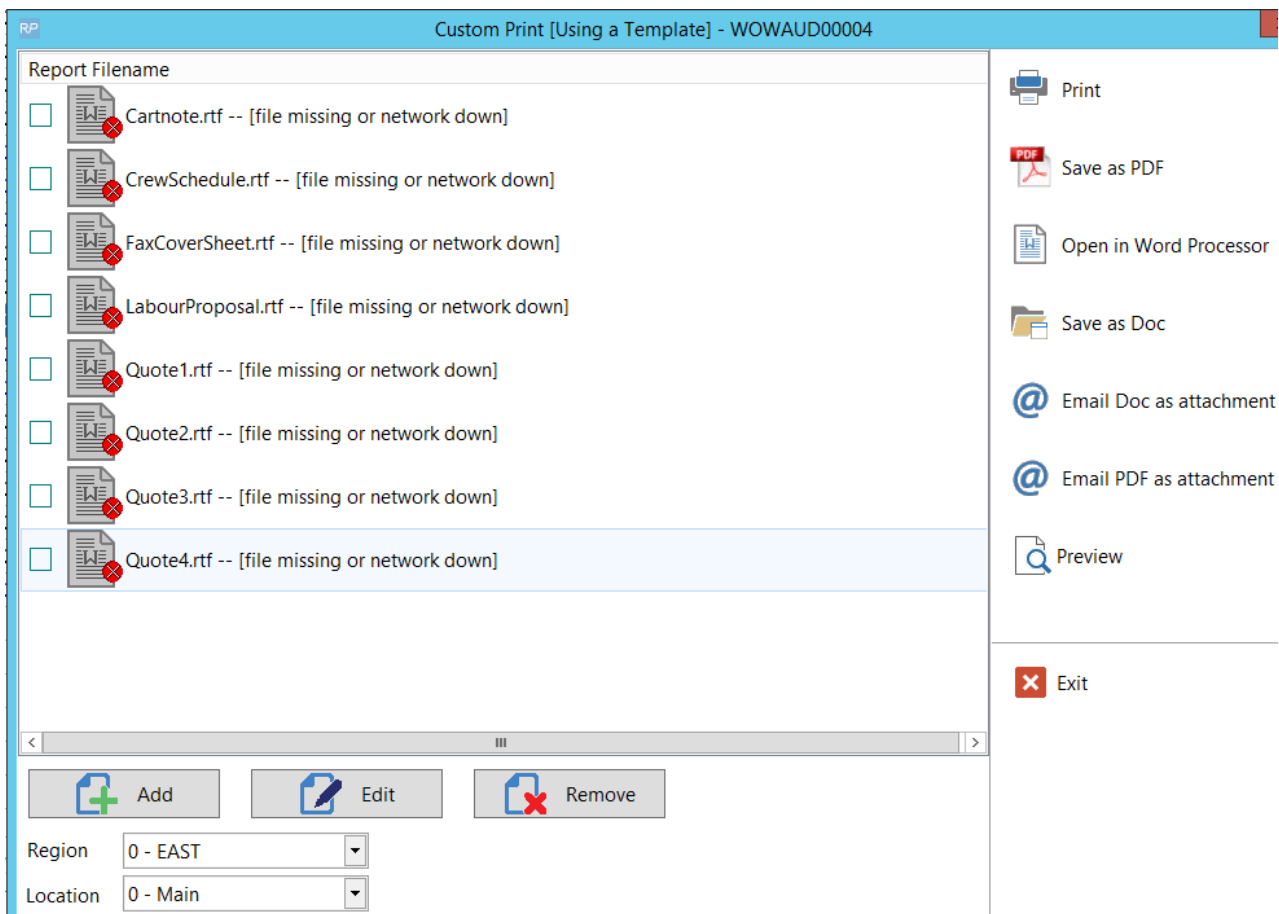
RP

Custom Print [Using a Template] - WOWAUD00004

Report Filename

Cartnote.rtf -- [file missing or network down]

CrewSchedule.rtf -- [file missing or network down]

FaxCoverSheet.rtf -- [file missing or network down]

LabourProposal.rtf -- [file missing or network down]

Quote1.rtf -- [file missing or network down]

Quote2.rtf -- [file missing or network down]

Quote3.rtf -- [file missing or network down]

Quote4.rtf -- [file missing or network down]

Add

Edit

Remove

Region 0 - EAST

Location 0 - Main

Print

PDF

Save as PDF

Open in Word Processor

Save as Doc

Email Doc as attachment

Email PDF as attachment

Preview

Exit